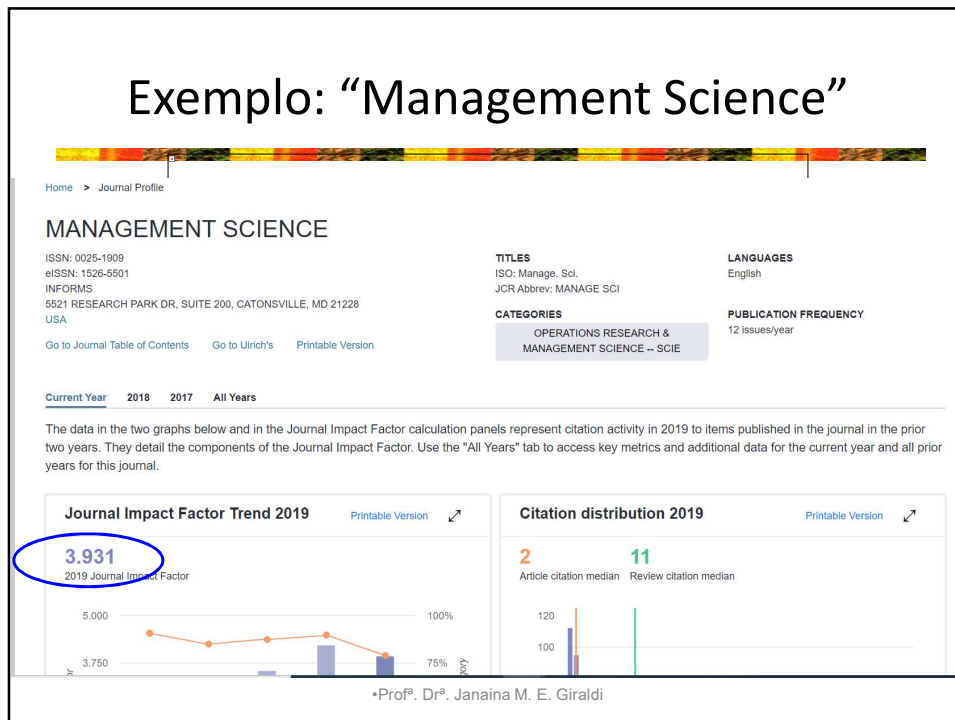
Exemplo: “Management Science”

Home > Journal Profile

MANAGEMENT SCIENCE

ISSN: 0025-1909
eISSN: 1526-5501
INFORMS
5521 RESEARCH PARK DR, SUITE 200, CATONSVILLE, MD 21228
USA

Go to Journal Table of Contents Go to Ulrich's Printable Version

TITLES
ISO: Manage. Sci.
JCR Abbrev: MANAGE SCI

CATEGORIES
OPERATIONS RESEARCH & MANAGEMENT SCIENCE -- SCIE

LANGUAGES
English

PUBLICATION FREQUENCY
12 issues/year

Current Year 2018 2017 All Years

The data in the two graphs below and in the Journal Impact Factor calculation panels represent citation activity in 2019 to items published in the journal in the prior two years. They detail the components of the Journal Impact Factor. Use the "All Years" tab to access key metrics and additional data for the current year and all prior years for this journal.

Journal Impact Factor Trend 2019 Printable Version

3.931
2019 Journal Impact Factor

5.000
3.750
100%
75%

Citation distribution 2019 Printable Version

2 Article citation median
11 Review citation median

120
100

•Profª. Drª. Janaina M. E. Giraldi